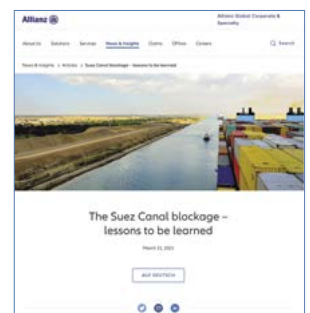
Allianz

Allianz Global Corporate & Specialty

About Us Solutions Services News & Insights Claims Offices Careers Search

News & Insights > Articles > Suez Canal blockage – lessons to be learned

The Suez Canal blockage – lessons to be learned

March 31, 2021

AUF DEUTSCH